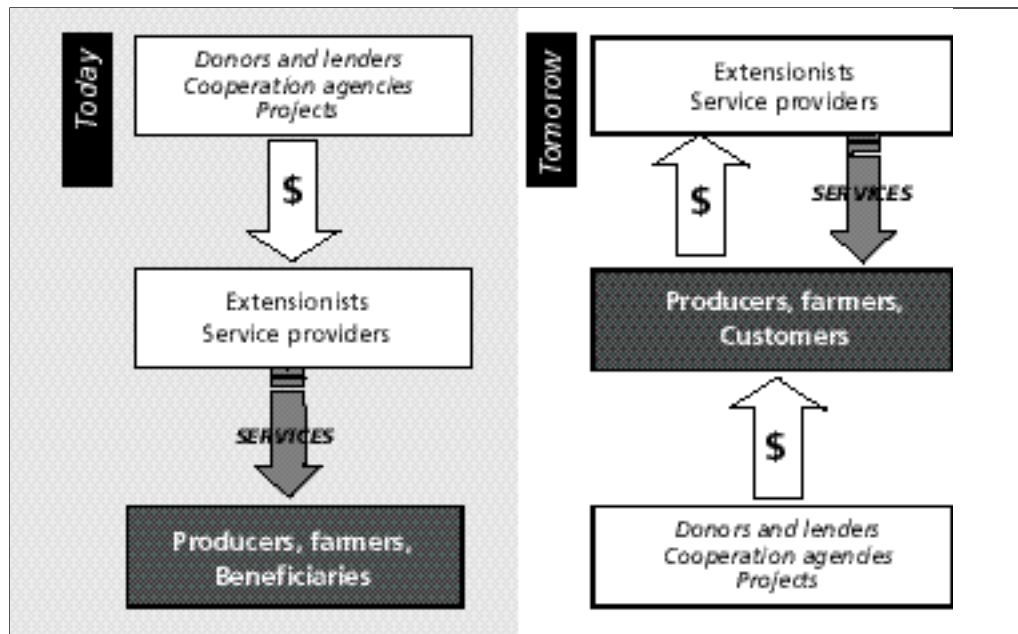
Today

Donors and lenders
Cooperation agencies
Projects

$

Extensionists
Service providers

SERVICES

Producers, farmers,
Beneficiaries

Tomorrow

Extensionists
Service providers

$

SERVICES

Producers, farmers,
Customers

$

Donors and lenders
Cooperation agencies
Projects